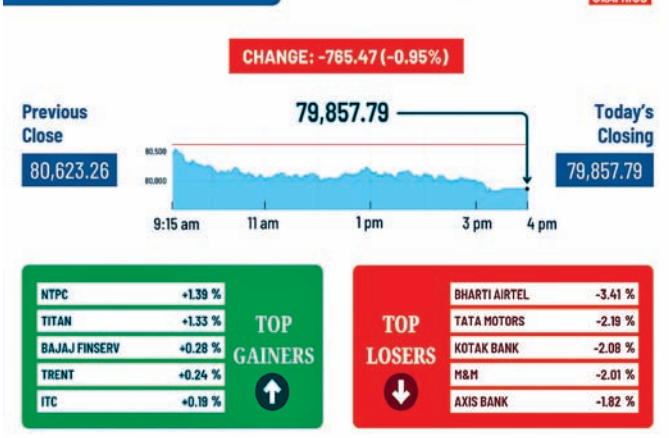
CHANGE: -765.47 (-0.95%)

Previous Close
80,623.26

79,857.79

Today's Closing
79,857.79

80,500
80,000

9:15 am
11 am
1 pm
3 pm
4 pm

| | |
|---|---|
| NTPC | +1.39 % |
| TITAN | +1.33 % |
| BAJAJ FINSERV | +0.28 % |
| TRENT | +0.24 % |
| ITC | +0.19 % |

TOP GAINERS

TOP LOSERS

| | |
|---|---|
| BHARTI AIRTEL | -3.41 % |
| TATA MOTORS | -2.19 % |
| KOTAK BANK | -2.08 % |
| M&M | -2.01 % |
| AXIS BANK | -1.82 % |